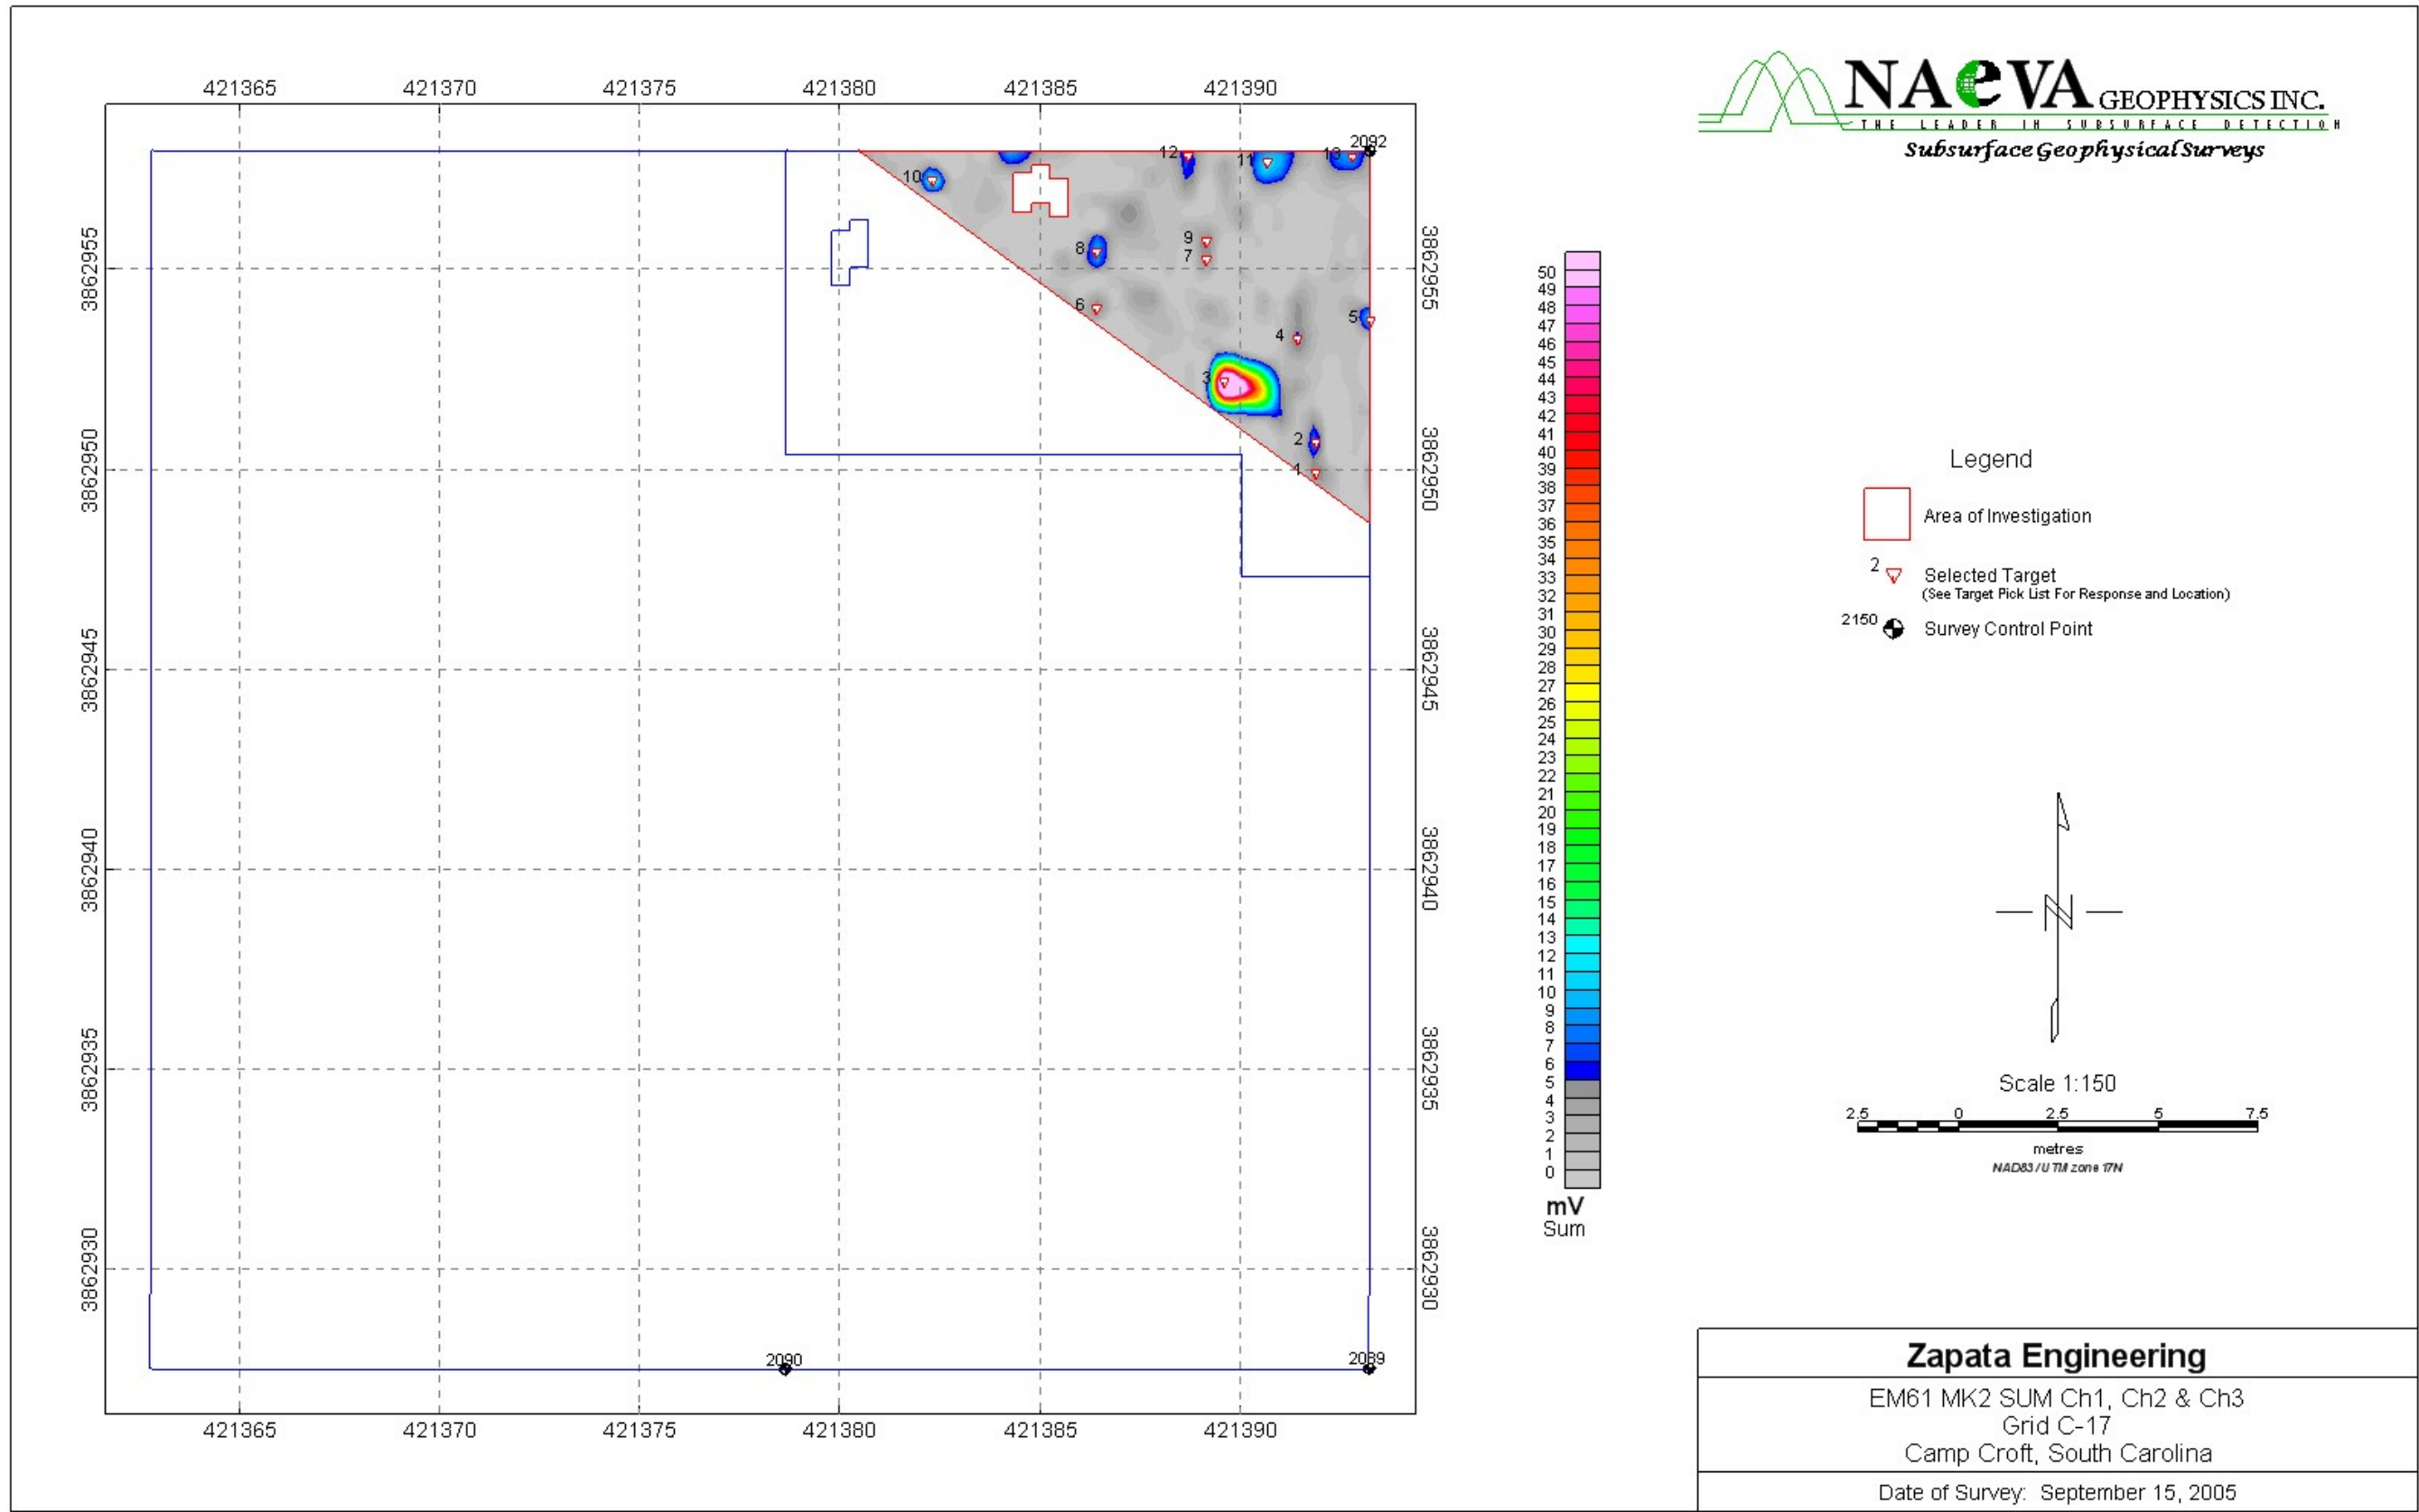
421365 421370 421375 421380 421385 421390

3862955
3862950
3862945
3862940
3862935
3862930

2092
12 11 10
10
9
8
7
6
5
4
3
2
1

2090
2089

421365 421370 421375 421380 421385 421390

3862955
3862950
3862945
3862940
3862935
3862930

NAeVA GEOPHYSICS INC.
THE LEADER IN SUBSURFACE DETECTION
Subsurface Geophysical Surveys

50
49
48
47
46
45
44
43
42
41
40
39
38
37
36
35
34
33
32
31
30
29
28
27
26
25
24
23
22
21
20
19
18
17
16
15
14
13
12
11
10
9
8
7
6
5
4
3
2
1
0
mV
Sum

Legend

Area of Investigation

2 Selected Target
(See Target Pick List For Response and Location)

2150 Survey Control Point

Scale 1:150
2.5 0 2.5 5 7.5
metres
NAD83 / UTM zone 17N

Zapata Engineering

EM61 MK2 SUM Ch1, Ch2 & Ch3
Grid C-17
Camp Croft, South Carolina

Date of Survey: September 15, 2005